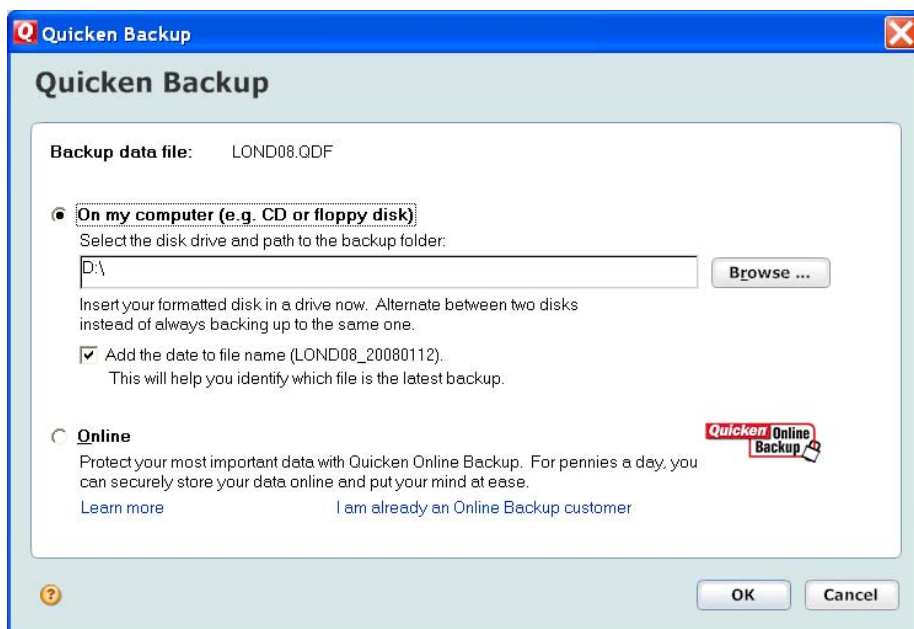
Q Quicken Backup

Quicken Backup

Backup data file: LOND08.QDF

On my computer (e.g. CD or floppy disk)

Select the disk drive and path to the backup folder:

D:\

Browse ...

Insert your formatted disk in a drive now. Alternate between two disks instead of always backing up to the same one.

Add the date to file name (LOND08_20080112).
This will help you identify which file is the latest backup.

Online

Quicken Online Backup

Protect your most important data with Quicken Online Backup. For pennies a day, you can securely store your data online and put your mind at ease.

Learn more

I am already an Online Backup customer

?

OK

Cancel